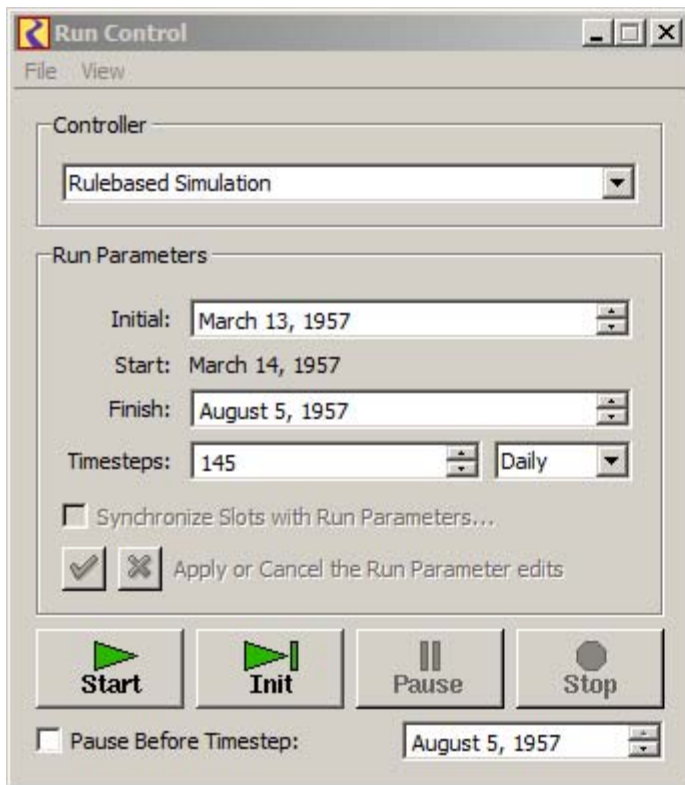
Run Control

File View

Controller

Rulebased Simulation

Run Parameters

Initial: March 13, 1957

Start: March 14, 1957

Finish: August 5, 1957

Timesteps: 145 Daily

Synchronize Slots with Run Parameters...

Apply or Cancel the Run Parameter edits

Start Init Pause Stop

Pause Before Timestep: August 5, 1957